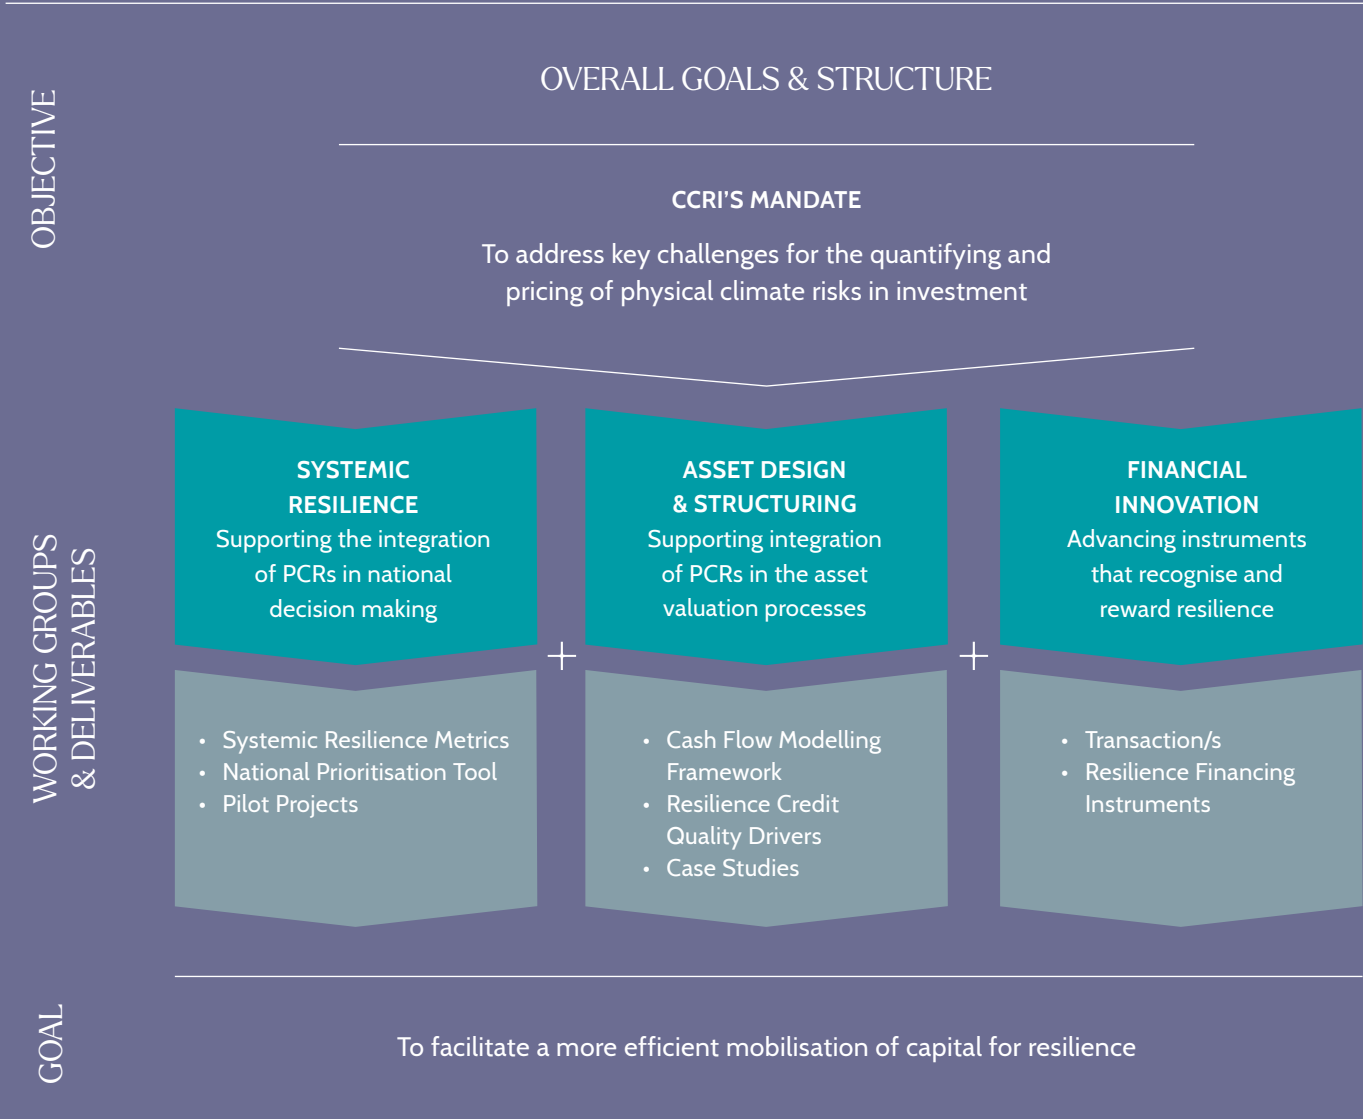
OBJECTIVE

OVERALL GOALS & STRUCTURE

CCRI'S MANDATE

To address key challenges for the quantifying and pricing of physical climate risks in investment

WORKING GROUPS & DELIVERABLES

SYSTEMIC RESILIENCE
Supporting the integration of PCRs in national decision making

+

ASSET DESIGN & STRUCTURING
Supporting integration of PCRs in the asset valuation processes

+

FINANCIAL INNOVATION
Advancing instruments that recognise and reward resilience

- Systemic Resilience Metrics
- National Prioritisation Tool
- Pilot Projects

- Cash Flow Modelling Framework
- Resilience Credit Quality Drivers
- Case Studies

- Transaction/s
- Resilience Financing Instruments

GOAL

To facilitate a more efficient mobilisation of capital for resilience